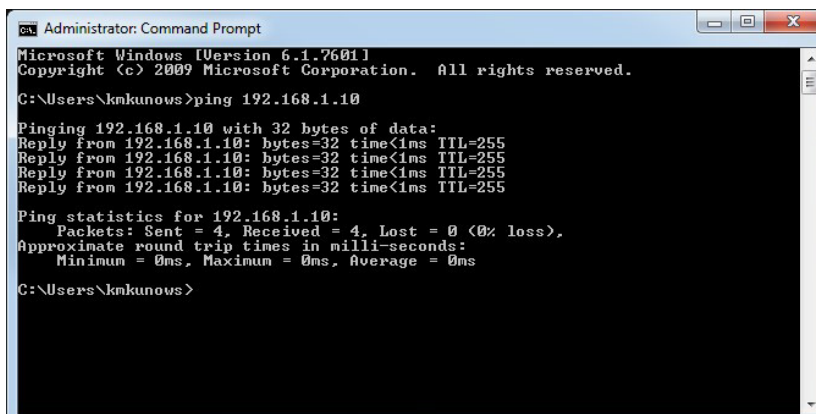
Administrator: Command Prompt

Microsoft Windows [Version 6.1.7601]
Copyright (c) 2009 Microsoft Corporation. All rights reserved.

C:\Users\kmkunows>ping 192.168.1.10

Pinging 192.168.1.10 with 32 bytes of data:
Reply from 192.168.1.10: bytes=32 time<1ms TTL=255
Reply from 192.168.1.10: bytes=32 time<1ms TTL=255
Reply from 192.168.1.10: bytes=32 time<1ms TTL=255
Reply from 192.168.1.10: bytes=32 time<1ms TTL=255

Ping statistics for 192.168.1.10:
Packets: Sent = 4, Received = 4, Lost = 0 (0% loss),
Approximate round trip times in milli-seconds:
Minimum = 0ms, Maximum = 0ms, Average = 0ms

C:\Users\kmkunows>